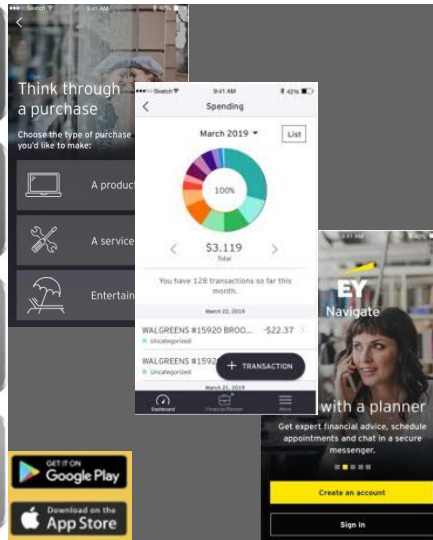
Sketch 9:41 AM 42%

Think through a purchase

Choose the type of purchase you'd like to make:

A product

A service

Entertain

Sketch 9:41 AM 42%

Spending

March 2019

List

100%

$3,119

Total

You have 128 transactions so far this month.

March 22, 2019

WALGREENS #15920 BROO... -$22.37

Uncategorized

WALGREENS #1592

Uncategorized

+ TRANSACTION

March 21, 2019

Dashboard

Financial Planner

More

EY

Navigate

with a planner

Get expert financial advice, schedule appointments and chat in a secure messenger.

Create an account

Sign in

GET IT ON

Google Play

Download on the

App Store